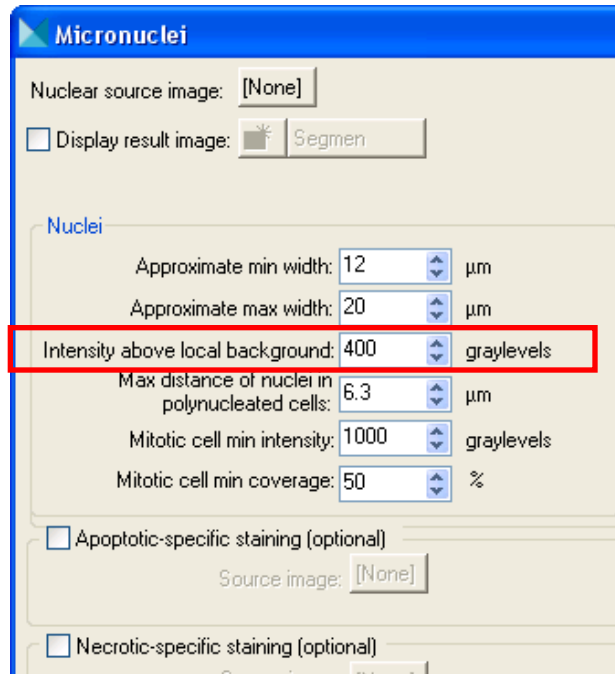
Micronuclei

Nuclear source image: [None]

Display result image: Segmen

Nuclei

Approximate min width: 12 µm

Approximate max width: 20 µm

Intensity above local background: 400 graylevels

Max distance of nuclei in polynucleated cells: 6.3 µm

Mitotic cell min intensity: 1000 graylevels

Mitotic cell min coverage: 50 %

Apoptotic-specific staining (optional)

Source image: [None]

Necrotic-specific staining (optional)

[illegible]